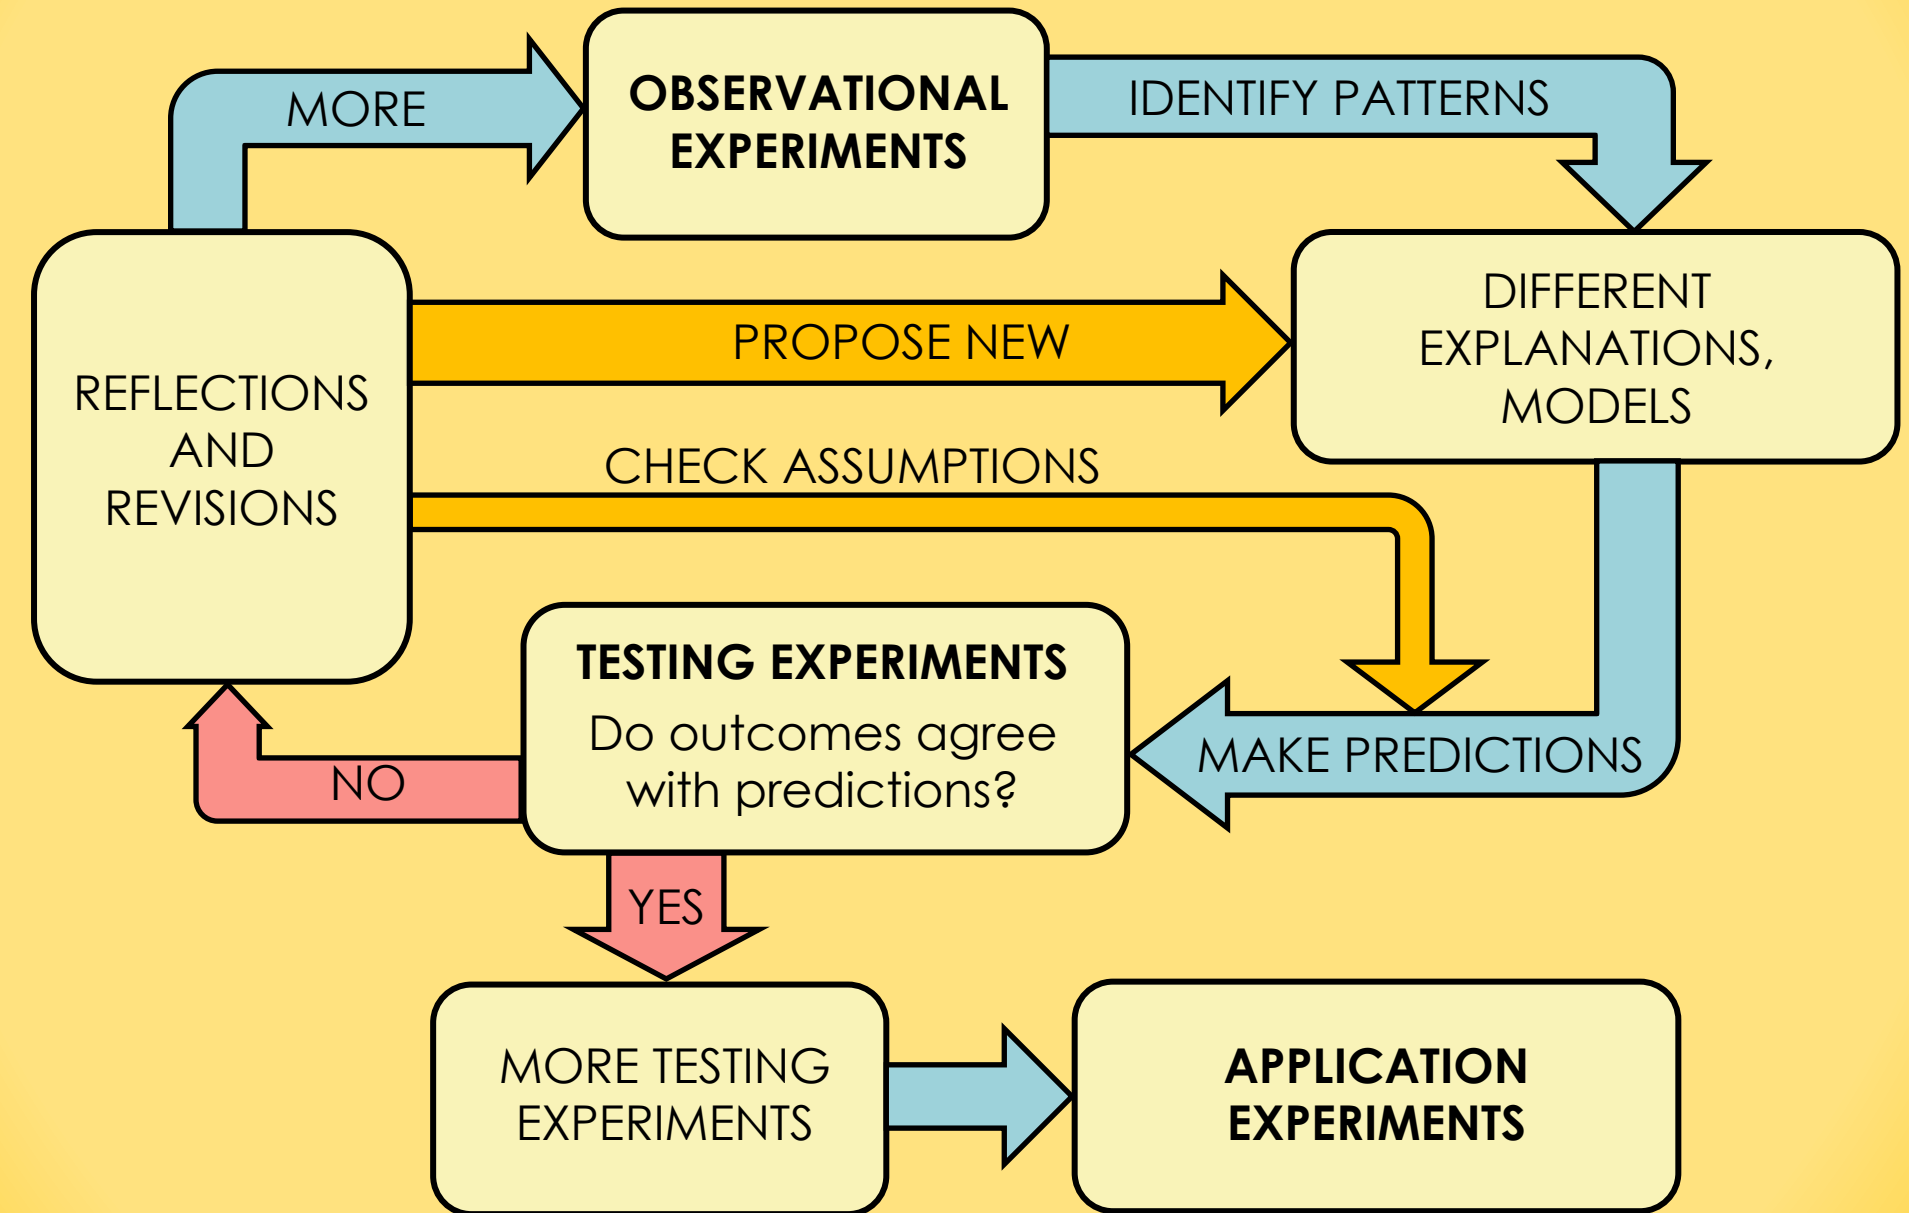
MORE

OBSERVATIONAL EXPERIMENTS

IDENTIFY PATTERNS

REFLECTIONS AND REVISIONS

PROPOSE NEW

DIFFERENT EXPLANATIONS, MODELS

CHECK ASSUMPTIONS

TESTING EXPERIMENTS

Do outcomes agree with predictions?

MAKE PREDICTIONS

NO

YES

MORE TESTING EXPERIMENTS

APPLICATION EXPERIMENTS